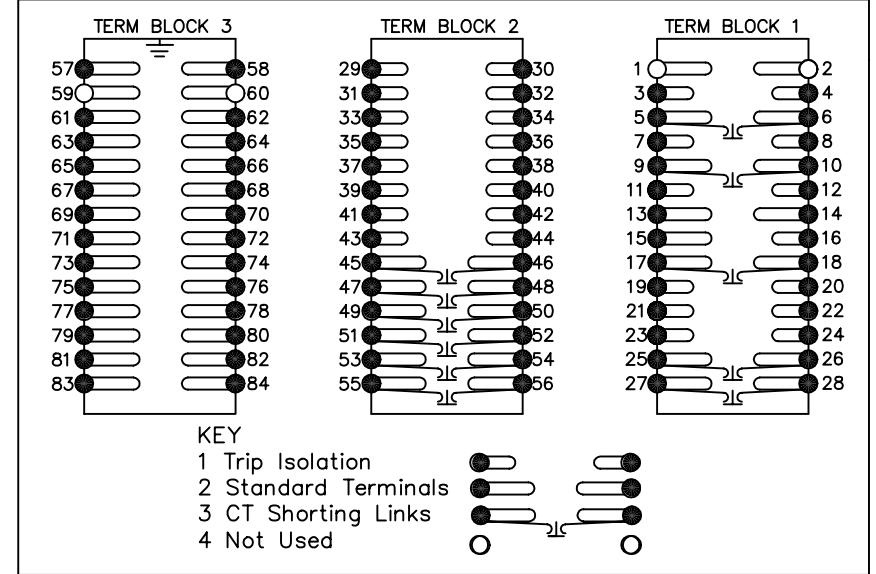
TERM BLOCK 3

57 58
59 60
61 62
63 64
65 66
67 68
69 70
71 72
73 74
75 76
77 78
79 80
81 82
83 84

TERM BLOCK 2

29 30
31 32
33 34
35 36
37 38
39 40
41 42
43 44
45 46
47 48
49 50
51 52
53 54
55 56

TERM BLOCK 1

1 2
3 4
5 6
7 8
9 10
11 12
13 14
15 16
17 18
19 20
21 22
23 24
25 26
27 28

KEY
1 Trip Isolation
2 Standard Terminals
3 CT Shorting Links
4 Not Used